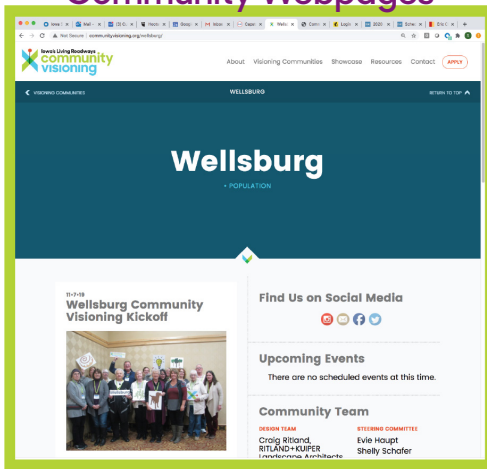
Community Webpages

Not Secure | communityvisioning.org/wellsburg/

Iowa's Living Roadways community visioning

About Visioning Communities Showcase Resources Contact APPLY

VISIONING COMMUNITIES WELLSBURG RETURN TO TOP

Wellsburg

• POPULATION

11-7-18
Wellsburg Community Visioning Kickoff

Find Us on Social Media

Upcoming Events

There are no scheduled events at this time.

Community Team

DESIGN TEAM
Craig Ritland, RITLAND+KUIPER Landscape Architects

STEERING COMMITTEE
Evie Haupt
Shelly Schafer